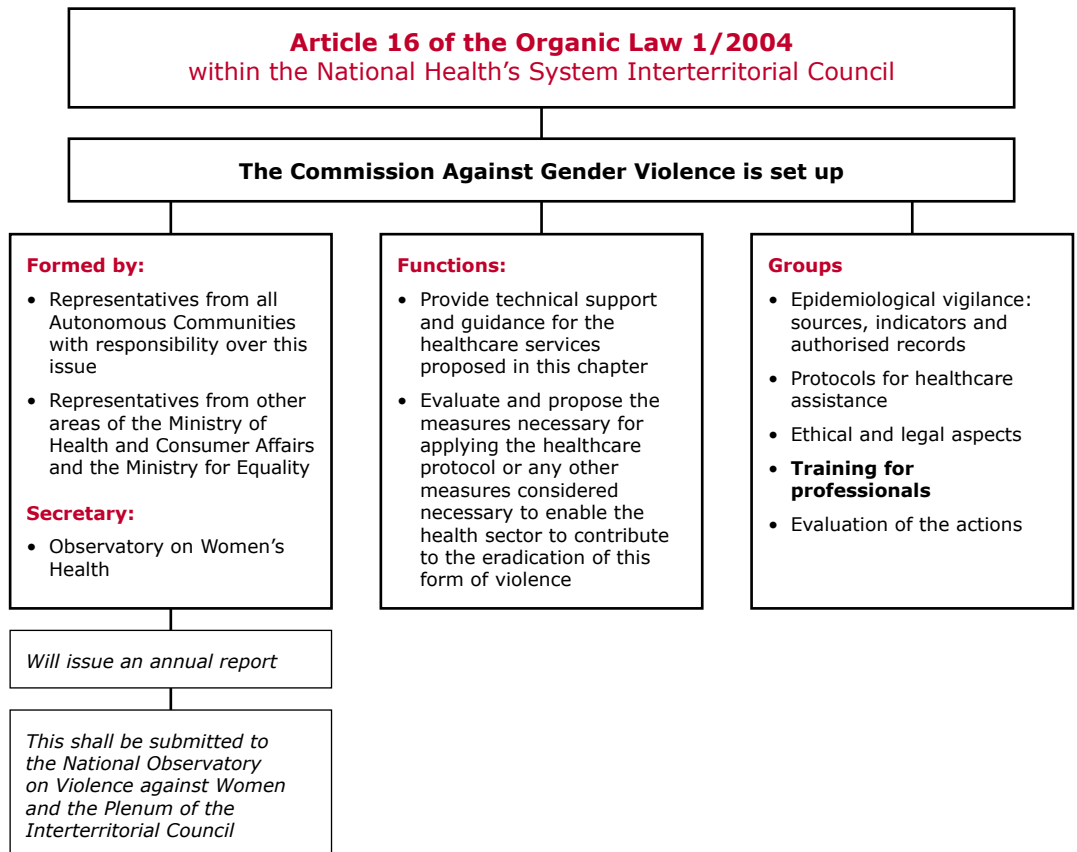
Article 16 of the Organic Law 1/2004
within the National Health's System Interterritorial Council

The Commission Against Gender Violence is set up

Formed by:
- Representatives from all Autonomous Communities with responsibility over this issue
- Representatives from other areas of the Ministry of Health and Consumer Affairs and the Ministry for Equality

Secretary:
- Observatory on Women's Health

Will issue an annual report

This shall be submitted to the National Observatory on Violence against Women and the Plenum of the Interterritorial Council

Functions:
- Provide technical support and guidance for the healthcare services proposed in this chapter
- Evaluate and propose the measures necessary for applying the healthcare protocol or any other measures considered necessary to enable the health sector to contribute to the eradication of this form of violence

Groups
- Epidemiological vigilance: sources, indicators and authorised records
- Protocols for healthcare assistance
- Ethical and legal aspects
- **Training for professionals**
- Evaluation of the actions